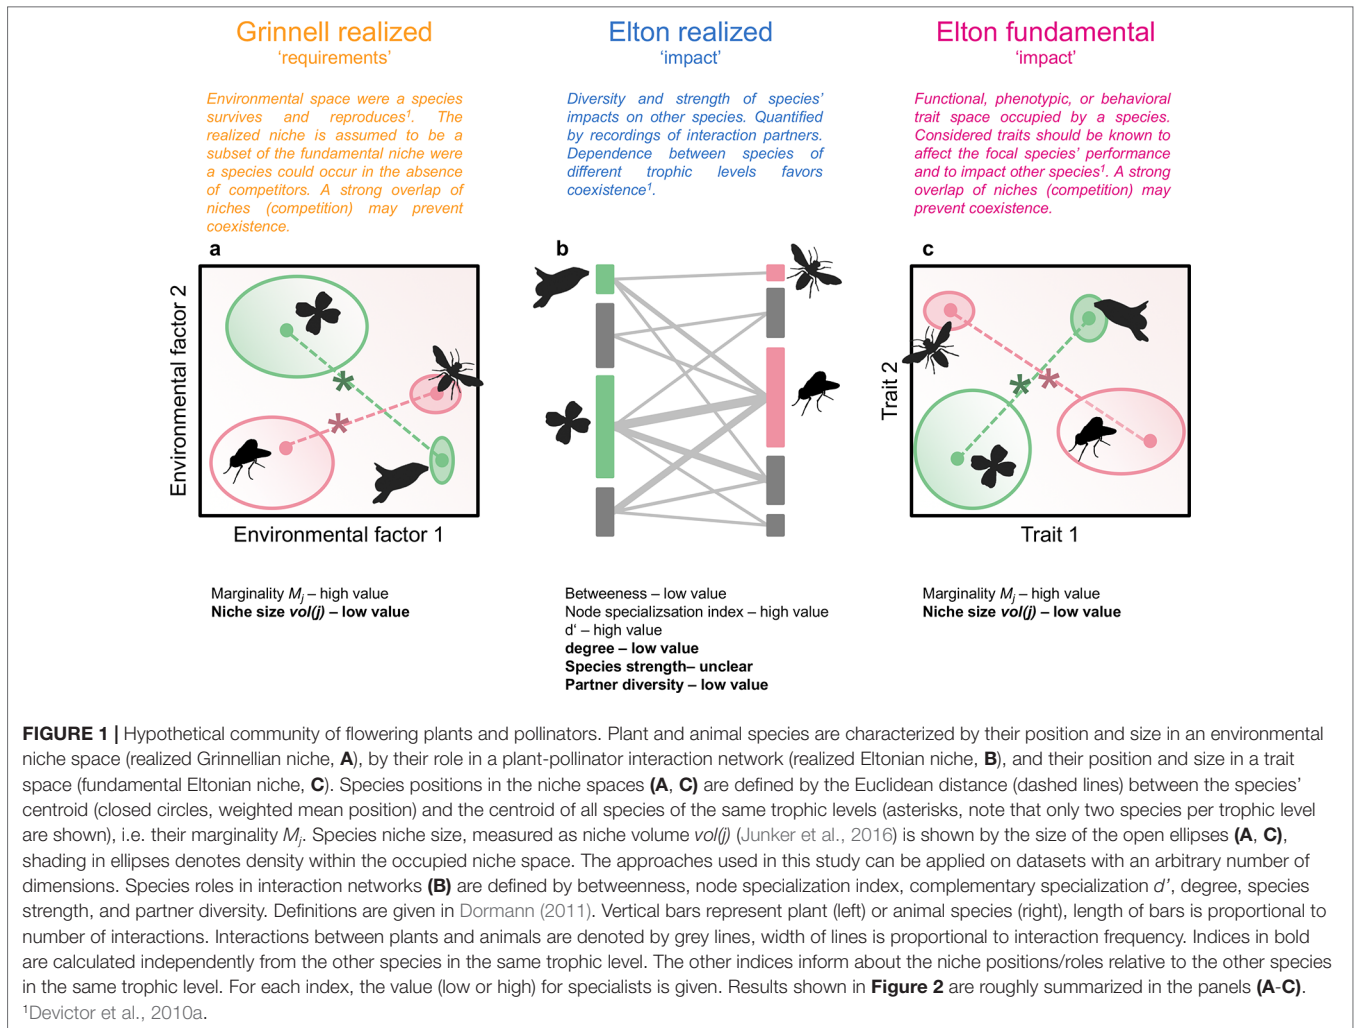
Grinnell realized
'requirements'

Environmental space were a species survives and reproduces$^1$. The realized niche is assumed to be a subset of the fundamental niche were a species could occur in the absence of competitors. A strong overlap of niches (competition) may prevent coexistence.

Elton realized
'impact'

Diversity and strength of species' impacts on other species. Quantified by recordings of interaction partners. Dependence between species of different trophic levels favors coexistence$^1$.

Elton fundamental
'impact'

Functional, phenotypic, or behavioral trait space occupied by a species. Considered traits should be known to affect the focal species' performance and to impact other species$^1$. A strong overlap of niches (competition) may prevent coexistence.

a

Environmental factor 2

Environmental factor 1

b

c

Trait 2

Trait 1

Marginality $M_j$ – high value
**Niche size *vol(j)* – low value**

Betweeness – low value
Node specialiszation index – high value
d' – high value
**degree – low value**
**Species strength– unclear**
**Partner diversity – low value**

Marginality $M_j$ – high value
**Niche size *vol(j)* – low value**

**FIGURE 1 |** Hypothetical community of flowering plants and pollinators. Plant and animal species are characterized by their position and size in an environmental niche space (realized Grinnellian niche, **A**), by their role in a plant-pollinator interaction network (realized Eltonian niche, **B**), and their position and size in a trait space (fundamental Eltonian niche, **C**). Species positions in the niche spaces **(A, C)** are defined by the Euclidean distance (dashed lines) between the species' centroid (closed circles, weighted mean position) and the centroid of all species of the same trophic levels (asterisks, note that only two species per trophic level are shown), i.e. their marginality $M_j$. Species niche size, measured as niche volume *vol(j)* (Junker et al., 2016) is shown by the size of the open ellipses **(A, C)**, shading in ellipses denotes density within the occupied niche space. The approaches used in this study can be applied on datasets with an arbitrary number of dimensions. Species roles in interaction networks **(B)** are defined by betweenness, node specialization index, complementary specialization *d'*, degree, species strength, and partner diversity. Definitions are given in Dormann (2011). Vertical bars represent plant (left) or animal species (right), length of bars is proportional to number of interactions. Interactions between plants and animals are denoted by grey lines, width of lines is proportional to interaction frequency. Indices in bold are calculated independently from the other species in the same trophic level. The other indices inform about the niche positions/roles relative to the other species in the same trophic level. For each index, the value (low or high) for specialists is given. Results shown in **Figure 2** are roughly summarized in the panels **(A-C)**.
$^1$Devictor et al., 2010a.